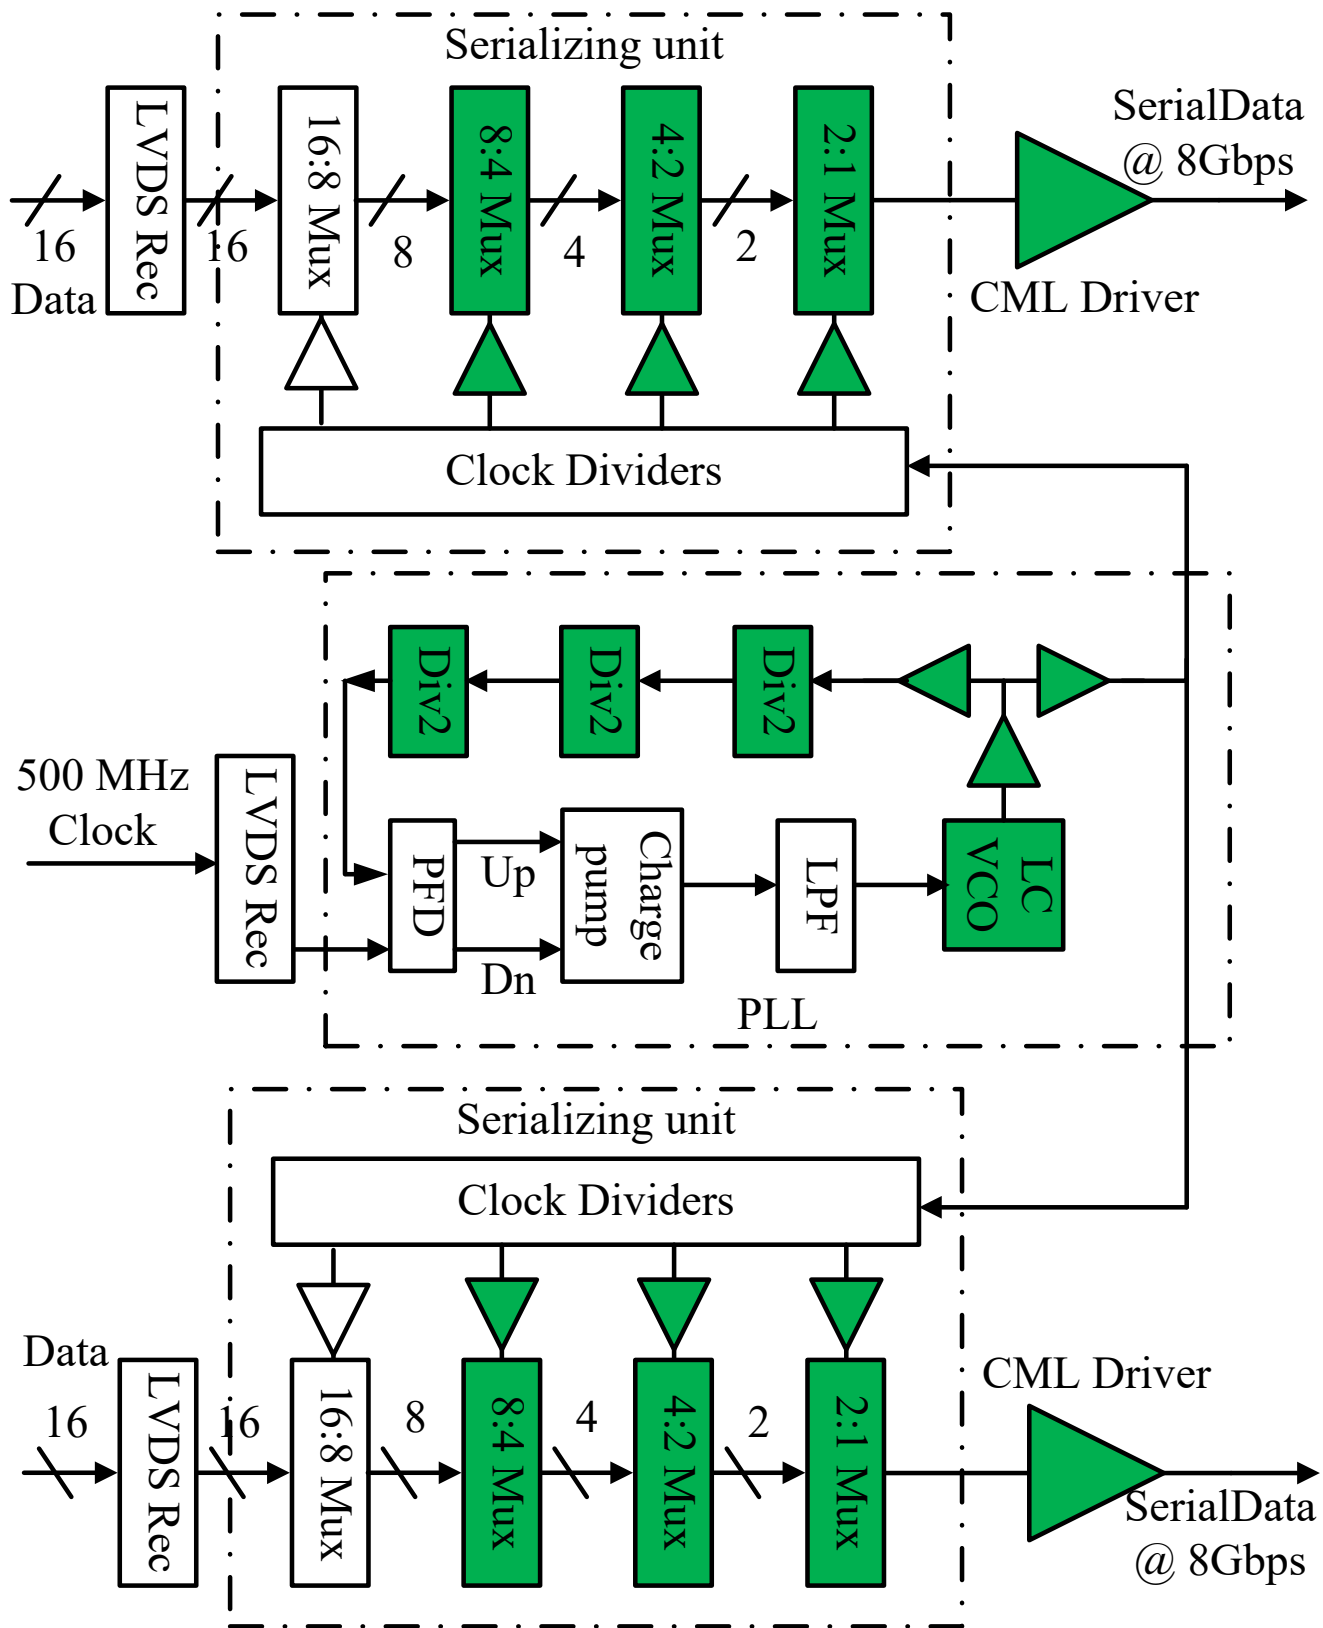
Serializing unit

SerialData @ 8Gbps

16 Data

LVDS Rec

16

16:8 Mux

8

8:4 Mux

4

4:2 Mux

2

2:1 Mux

CML Driver

Clock Dividers

Div2

Div2

Div2

500 MHz Clock

LVDS Rec

PFD

Up

Dn

Charge pump

LPF

LC VCO

PLL

Serializing unit

Clock Dividers

Data

16

LVDS Rec

16

16:8 Mux

8

8:4 Mux

4

4:2 Mux

2

2:1 Mux

CML Driver

SerialData @ 8Gbps